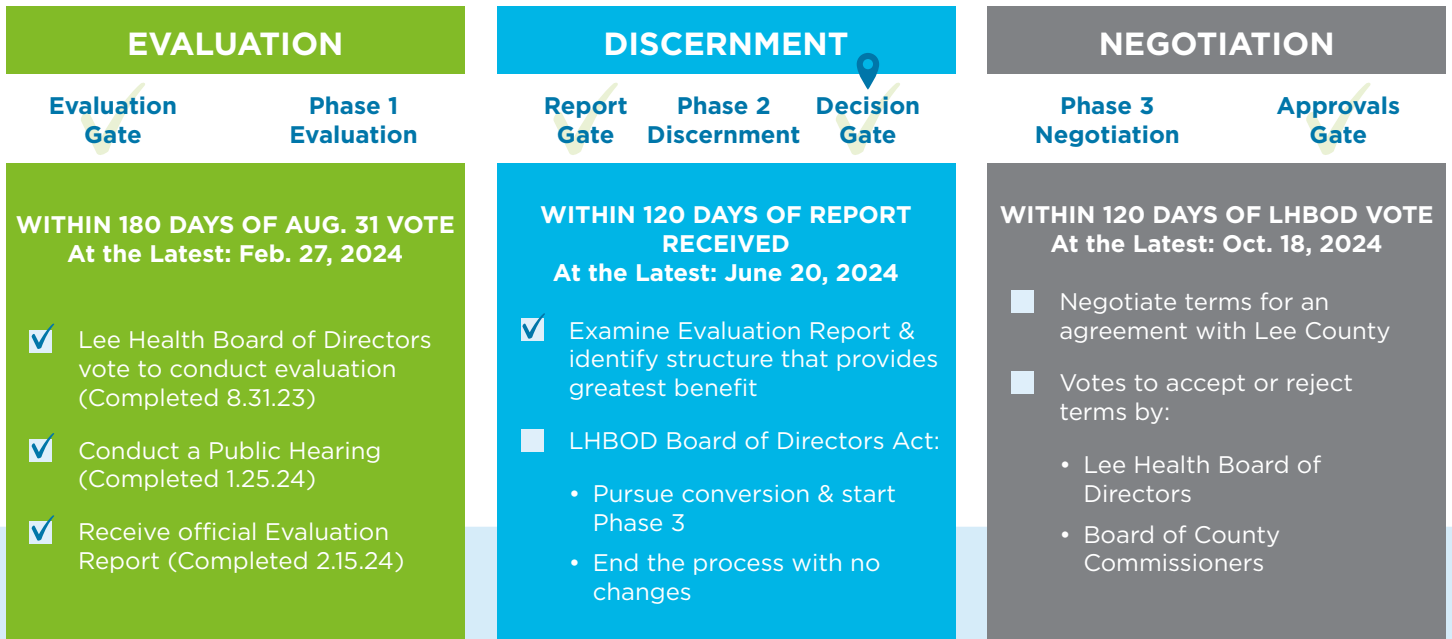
EVALUATION

Evaluation Gate

Phase 1 Evaluation

WITHIN 180 DAYS OF AUG. 31 VOTE
At the Latest: Feb. 27, 2024

Lee Health Board of Directors vote to conduct evaluation (Completed 8.31.23)

Conduct a Public Hearing (Completed 1.25.24)

Receive official Evaluation Report (Completed 2.15.24)

DISCERNMENT

Report Gate

Phase 2 Discernment

Decision Gate

WITHIN 120 DAYS OF REPORT RECEIVED
At the Latest: June 20, 2024

Examine Evaluation Report & identify structure that provides greatest benefit

LHBOD Board of Directors Act:

• Pursue conversion & start Phase 3

• End the process with no changes

NEGOTIATION

Phase 3 Negotiation

Approvals Gate

WITHIN 120 DAYS OF LHBOD VOTE
At the Latest: Oct. 18, 2024

Negotiate terms for an agreement with Lee County

Votes to accept or reject terms by:

• Lee Health Board of Directors

• Board of County Commissioners